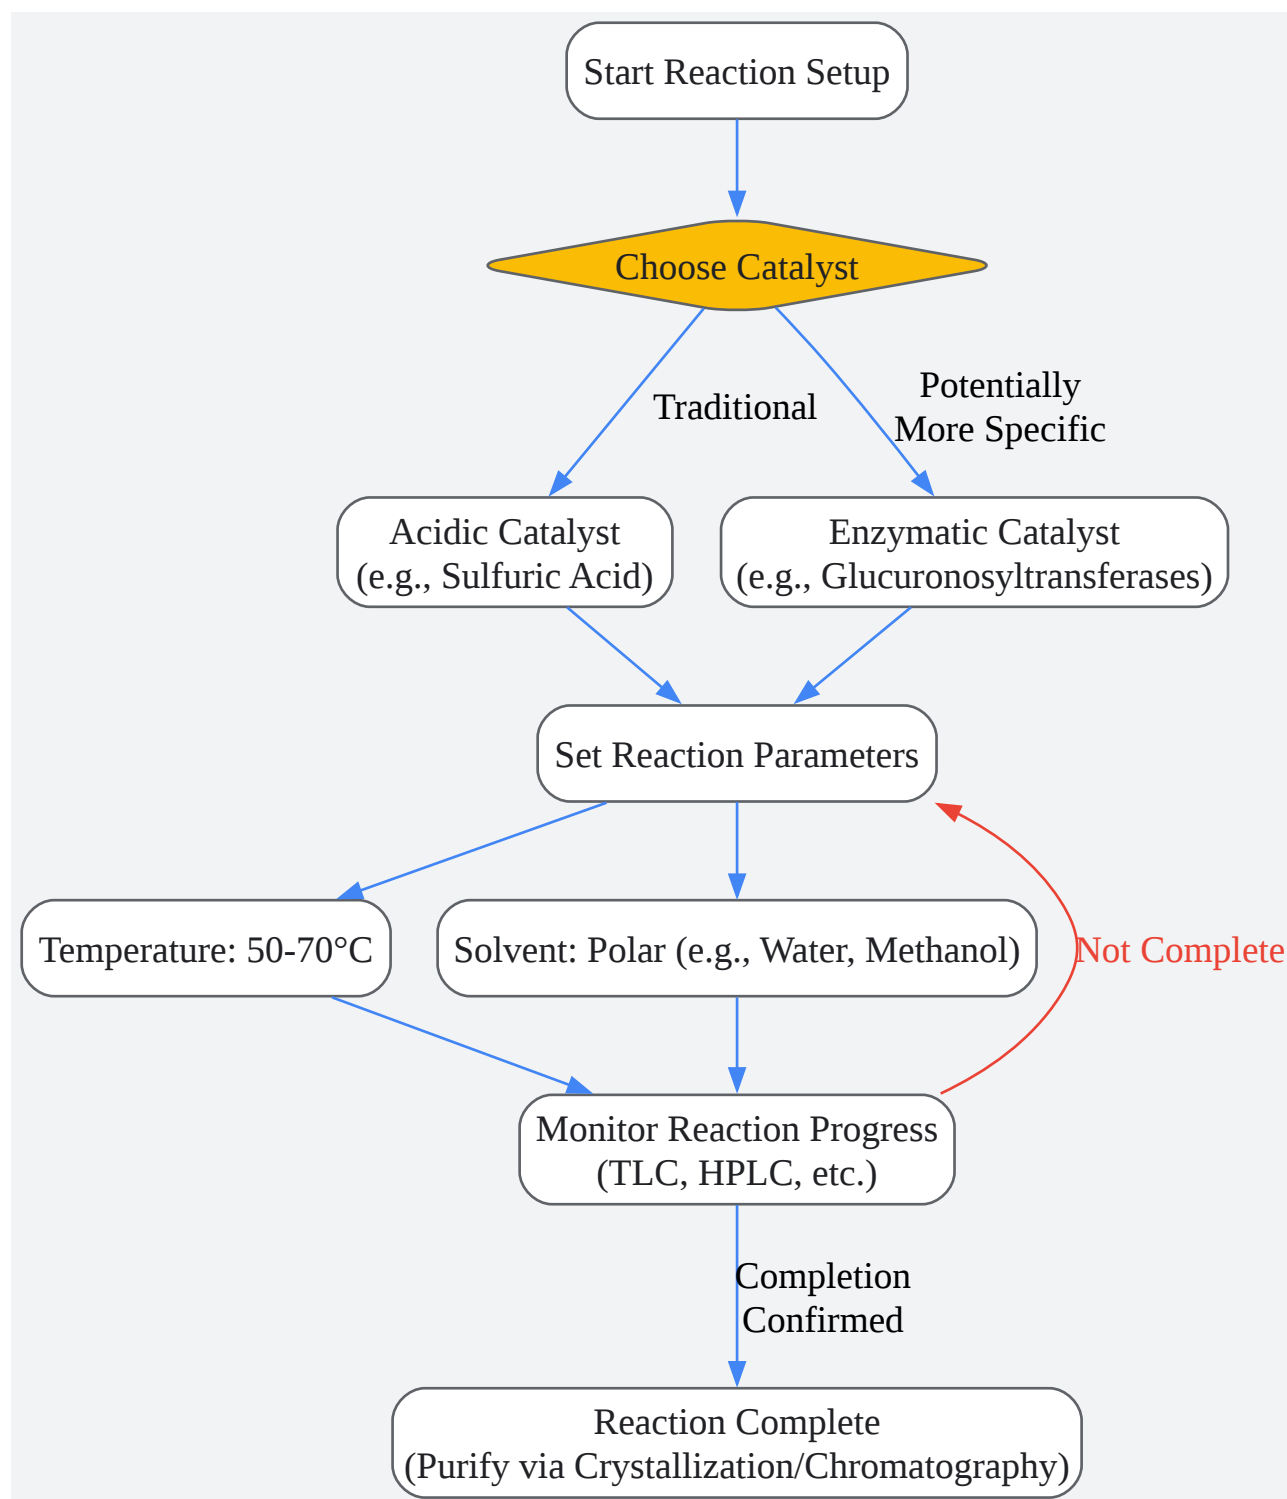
Start Reaction Setup

Choose Catalyst

Traditional

Potentially More Specific

Acidic Catalyst (e.g., Sulfuric Acid)

Enzymatic Catalyst (e.g., Glucuronosyltransferases)

Set Reaction Parameters

Temperature: 50-70°C

Solvent: Polar (e.g., Water, Methanol)

Not Complete

Monitor Reaction Progress (TLC, HPLC, etc.)

Completion Confirmed

Reaction Complete (Purify via Crystallization/Chromatography)